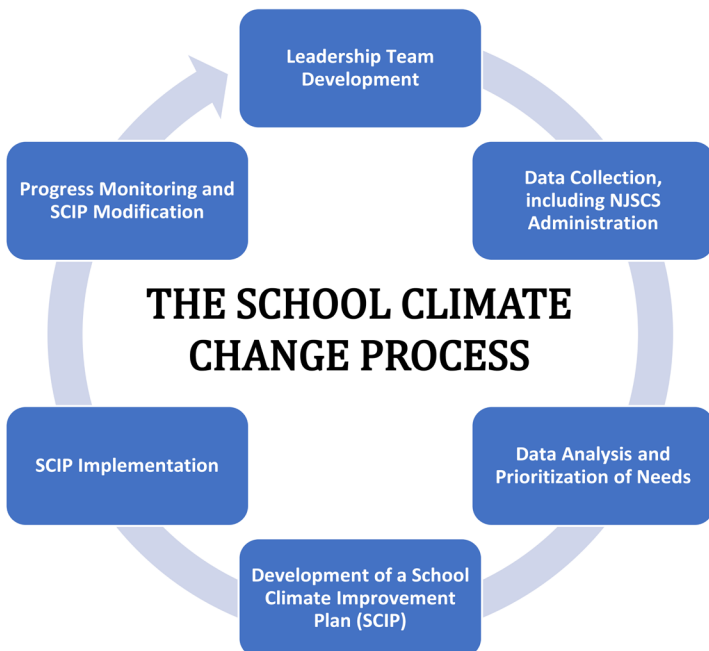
Leadership Team Development

Data Collection, including NJSCS Administration

Data Analysis and Prioritization of Needs

Development of a School Climate Improvement Plan (SCIP)

SCIP Implementation

Progress Monitoring and SCIP Modification

THE SCHOOL CLIMATE CHANGE PROCESS